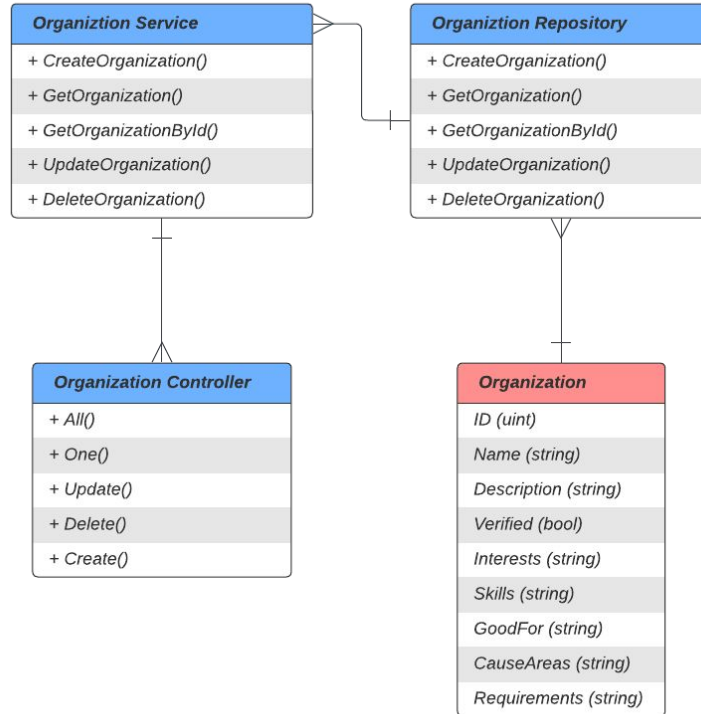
Organiztion Service
+ CreateOrganization()
+ GetOrganization()
+ GetOrganizationById()
+ UpdateOrganization()
+ DeleteOrganization()

Organiztion Repository
+ CreateOrganization()
+ GetOrganization()
+ GetOrganizationById()
+ UpdateOrganization()
+ DeleteOrganization()

Organization Controller
+ All()
+ One()
+ Update()
+ Delete()
+ Create()

Organization
ID (uint)
Name (string)
Description (string)
Verified (bool)
Interests (string)
Skills (string)
GoodFor (string)
CauseAreas (string)
Requirements (string)